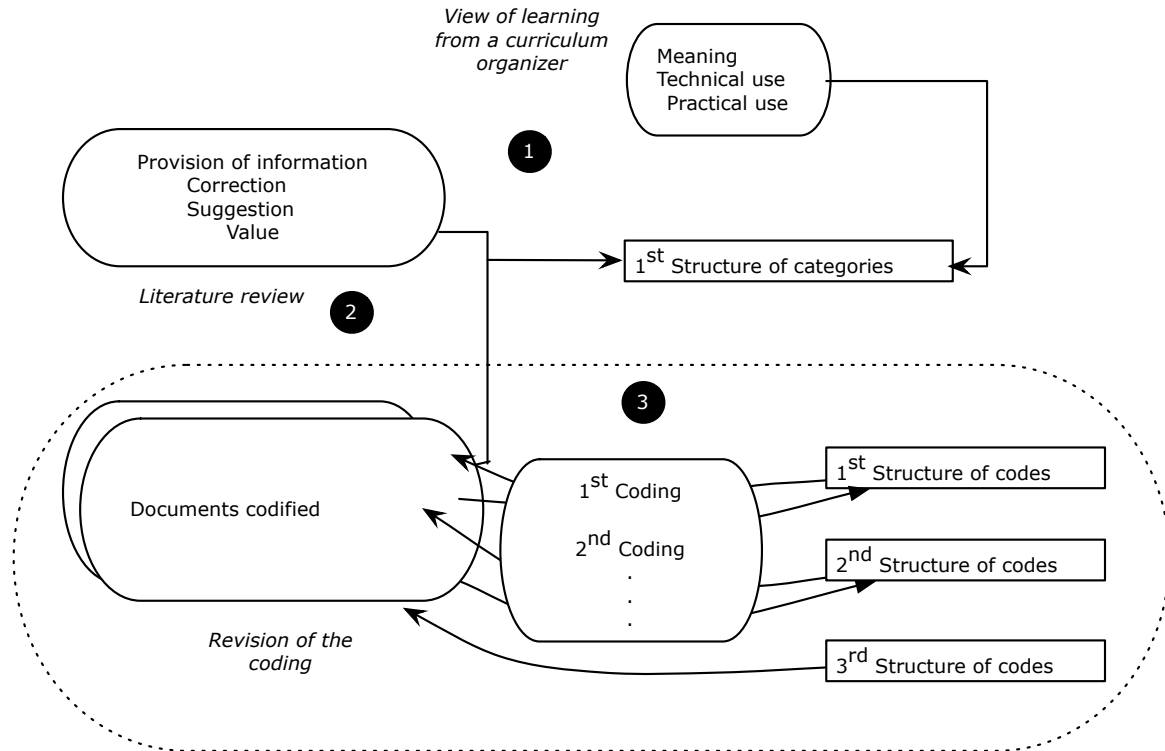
View of learning from a curriculum organizer

Meaning
Technical use
Practical use

1

Provision of information
Correction
Suggestion
Value

$1^{st}$ Structure of categories

Literature review

2

3

Documents codified

$1^{st}$ Coding

$2^{nd}$ Coding
.
.
.

$1^{st}$ Structure of codes

$2^{nd}$ Structure of codes

Revision of the coding

$3^{rd}$ Structure of codes